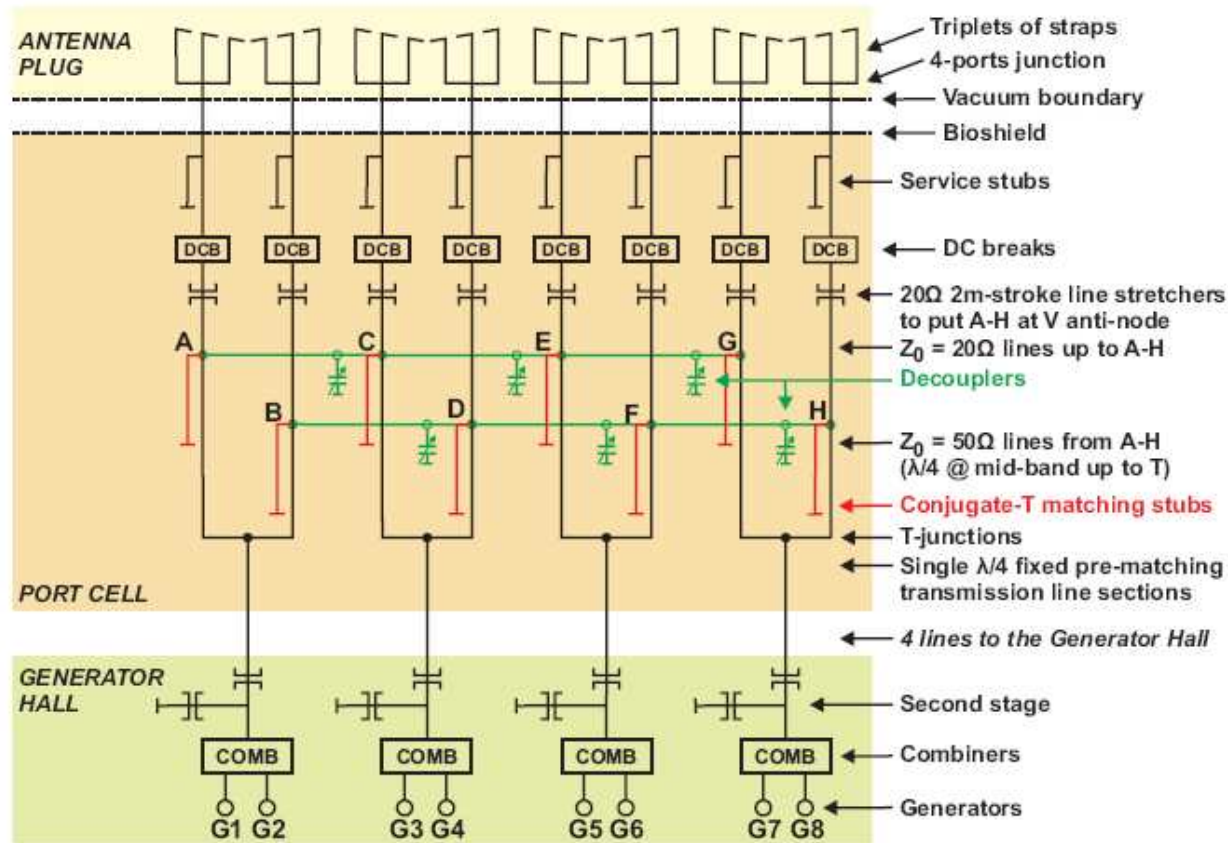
ANTENNA PLUG

Triplets of straps

4-ports junction

Vacuum boundary

Bioshield

Service stubs

DCB DCB DCB DCB DCB DCB DCB DCB

DC breaks

20Ω 2m-stroke line stretchers to put A-H at V anti-node

A C E G

$Z_0$ = 20Ω lines up to A-H

Decouplers

B D F H

$Z_0$ = 50Ω lines from A-H (λ/4 @ mid-band up to T)

Conjugate-T matching stubs

T-junctions

Single λ/4 fixed pre-matching transmission line sections

PORT CELL

4 lines to the Generator Hall

GENERATOR HALL

Second stage

COMB COMB COMB COMB

Combiners

G1 G2 G3 G4 G5 G6 G7 G8

Generators